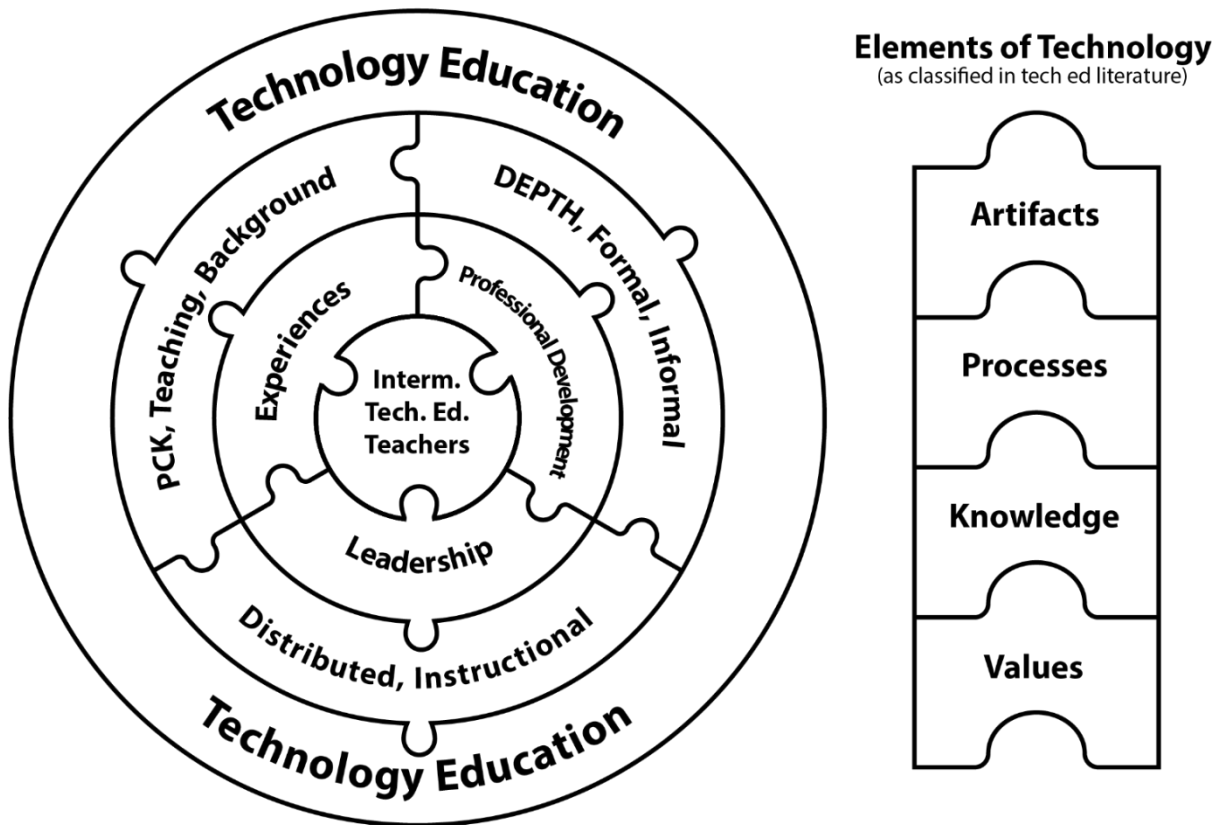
Technology Education

PCK, Teaching, Background

DEPTH, Formal, Informal

Experiences

Professional Development

Interm. Tech. Ed. Teachers

Leadership

Distributed, Instructional

Technology Education

Elements of Technology
(as classified in tech ed literature)

Artifacts

Processes

Knowledge

Values